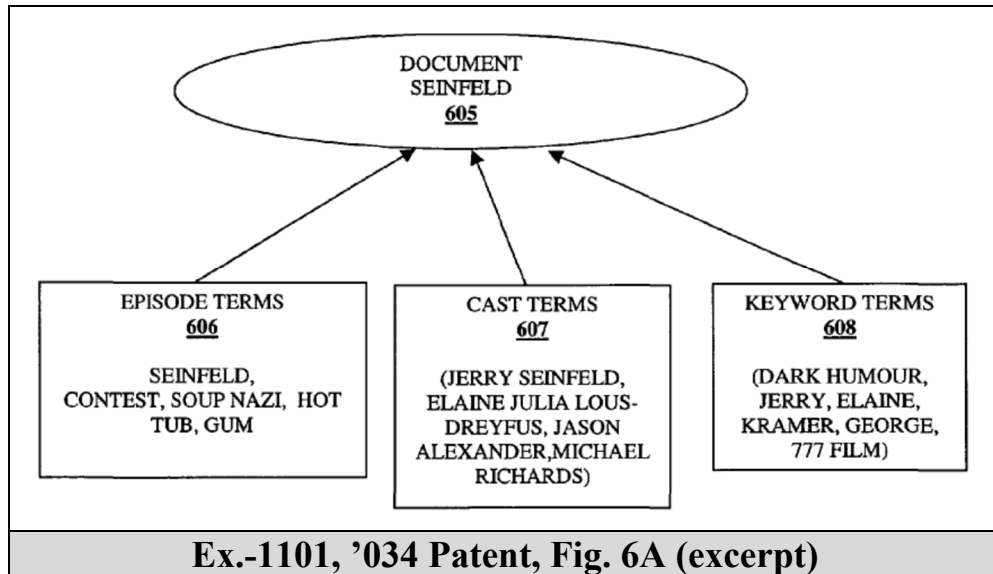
DOCUMENT
SEINFELD
605

EPISODE TERMS
606

SEINFELD, CONTEST, SOUP NAZI, HOT TUB, GUM

CAST TERMS
607

(JERRY SEINFELD, ELAINE JULIA LOUS-DREYFUS, JASON ALEXANDER,MICHAEL RICHARDS)

KEYWORD TERMS
608

(DARK HUMOUR, JERRY, ELAINE, KRAMER, GEORGE, 777 FILM)

Ex.-1101, ’034 Patent, Fig. 6A (excerpt)